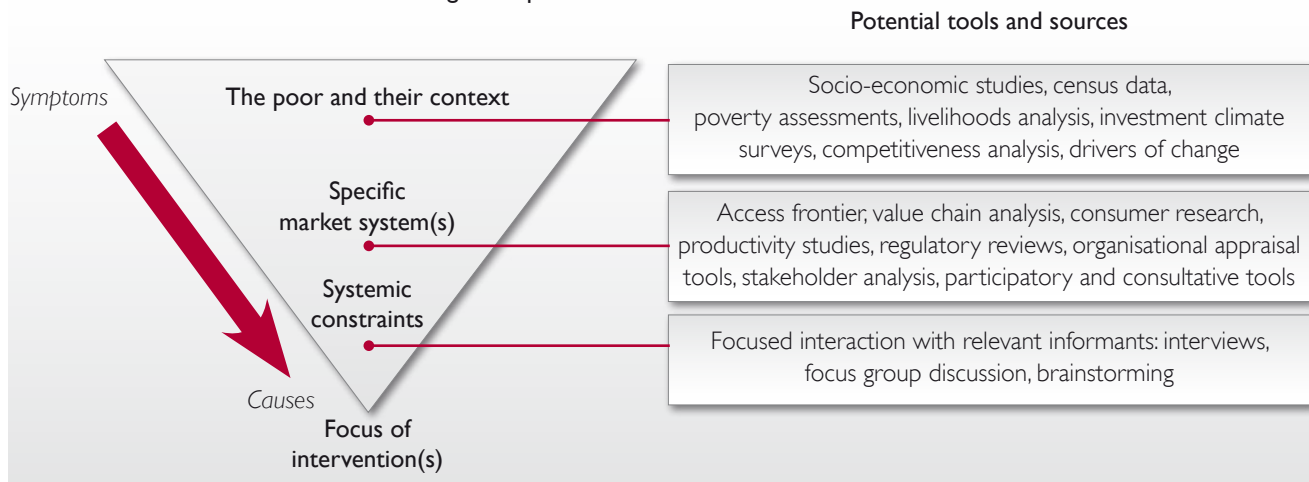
Potential tools and sources

Symptoms

The poor and their context

Specific market system(s)

Systemic constraints

Causes

Focus of intervention(s)

Socio-economic studies, census data, poverty assessments, livelihoods analysis, investment climate surveys, competitiveness analysis, drivers of change

Access frontier, value chain analysis, consumer research, productivity studies, regulatory reviews, organisational appraisal tools, stakeholder analysis, participatory and consultative tools

Focused interaction with relevant informants: interviews, focus group discussion, brainstorming